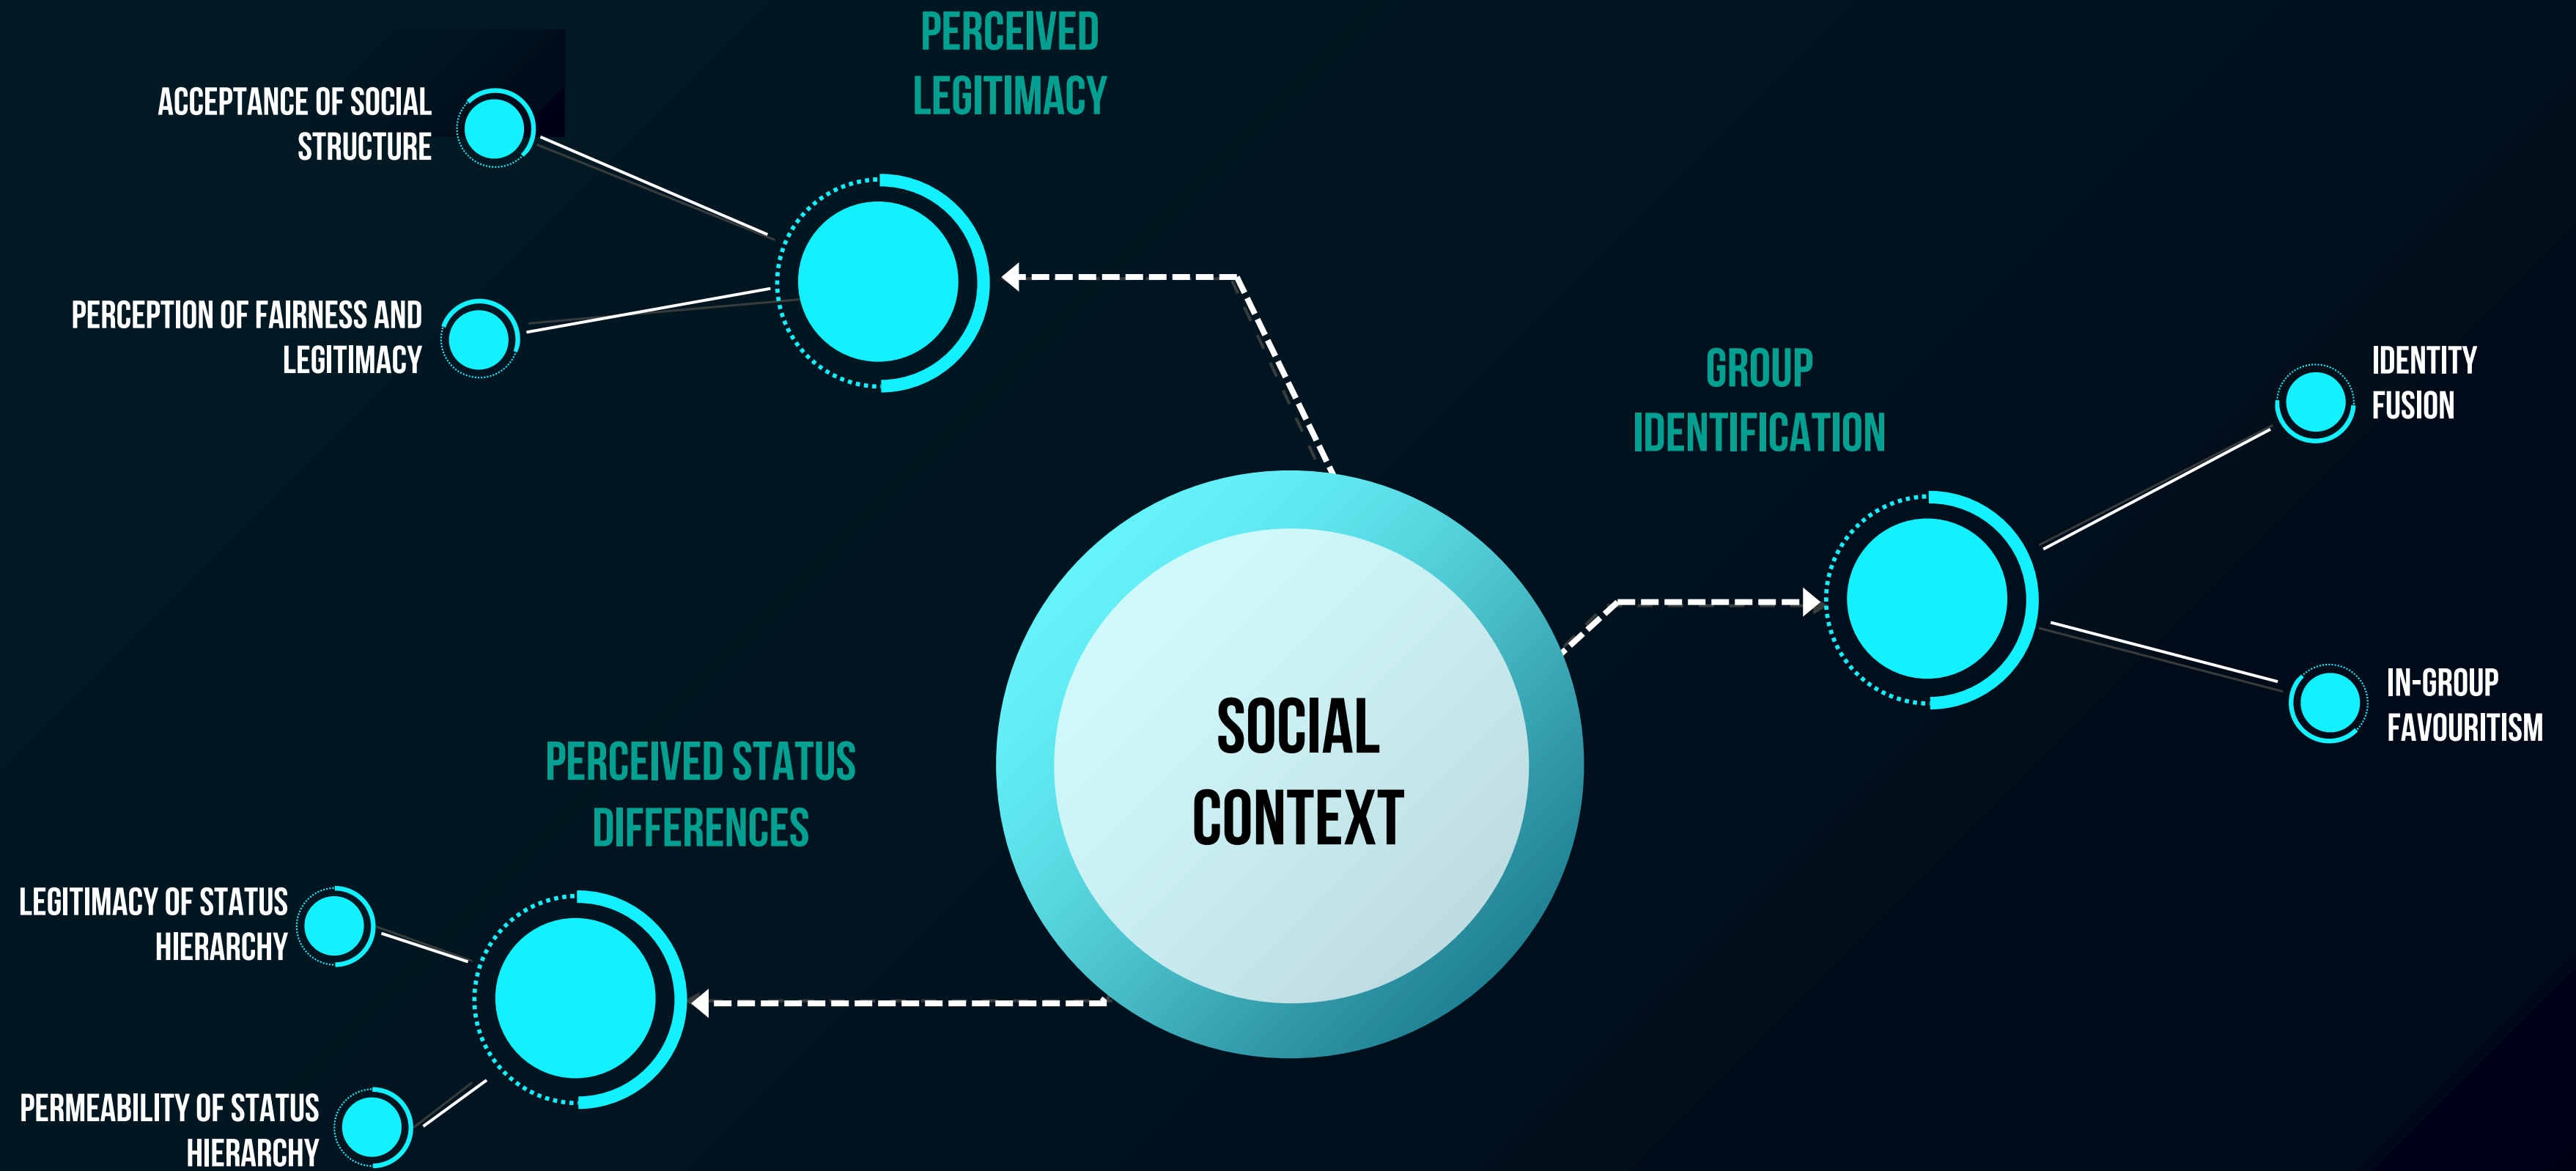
PERCEIVED LEGITIMACY

ACCEPTANCE OF SOCIAL STRUCTURE

PERCEPTION OF FAIRNESS AND LEGITIMACY

GROUP IDENTIFICATION

IDENTITY FUSION

IN-GROUP FAVOURITISM

SOCIAL CONTEXT

PERCEIVED STATUS DIFFERENCES

LEGITIMACY OF STATUS HIERARCHY

PERMEABILITY OF STATUS HIERARCHY